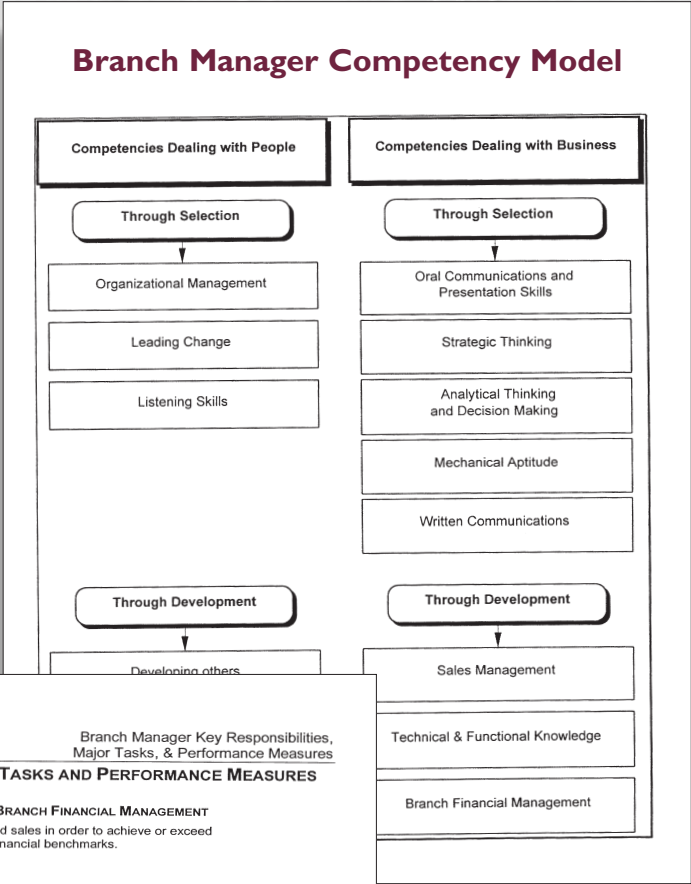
Branch Manager Competency Model

Competencies Dealing with People

Through Selection

Organizational Management

Leading Change

Listening Skills

Through Development

Developing others

Competencies Dealing with Business

Through Selection

Oral Communications and Presentation Skills

Strategic Thinking

Analytical Thinking and Decision Making

Mechanical Aptitude

Written Communications

Through Development

Sales Management

Technical & Functional Knowledge

Branch Financial Management

Branch Manager Key Responsibilities, Major Tasks, & Performance Measures

TASKS AND PERFORMANCE MEASURES

BRANCH FINANCIAL MANAGEMENT

d sales in order to achieve or exceed nancial benchmarks.